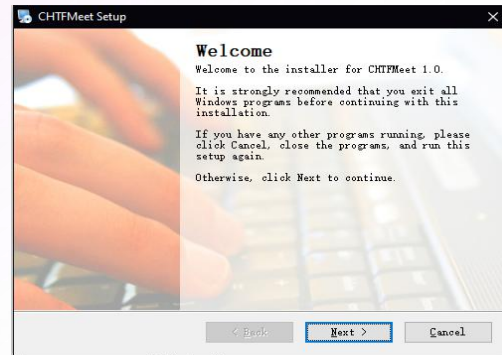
CHTFMeet Setup

×

Welcome

Welcome to the installer for CHTFMeet 1.0.

It is strongly recommended that you exit all Windows programs before continuing with this installation.

If you have any other programs running, please click Cancel, close the programs, and run this setup again.

Otherwise, click Next to continue.

< Back

Next >

Cancel